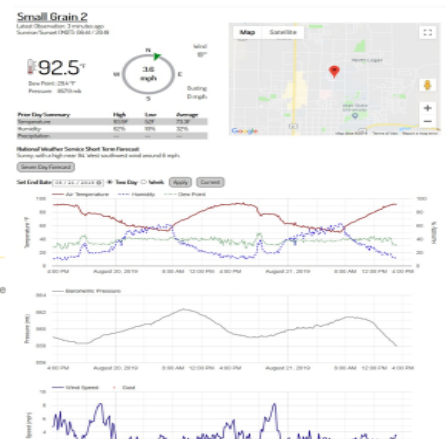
Small Grain 2

Latest Observation: 3 minutes ago

Sunrise/Sunset (MDT): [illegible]

92.5°F

Dew Point: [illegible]

Pressure: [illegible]

N

W

E

S

3.6 mph

Wind

Gusting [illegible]

Map

Satellite

| Prior Day Summary | High | Low | Average |
|---|---|---|---|
| Temperature | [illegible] | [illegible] | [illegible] |
| Humidity | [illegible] | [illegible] | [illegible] |
| Precipitation | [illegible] | | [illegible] |

National Weather Service Short Term Forecast:

Sunny, with a high near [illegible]. West southwest wind around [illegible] mph.

Seven Day Forecast

Set End Date: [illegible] Two Day Week Apply Current

Air Temperature — Humidity — Dew Point

Temperature °F

% RH

4:00 PM August 20, 2019 8:00 AM 12:00 PM 4:00 PM August 21, 2019 8:00 AM 12:00 PM 4:00 PM

Barometric Pressure

Pressure (mb)

4:00 PM August 20, 2019 8:00 AM 12:00 PM 4:00 PM August 21, 2019 8:00 AM 12:00 PM 4:00 PM

Wind Speed — Gust

Speed (mph)